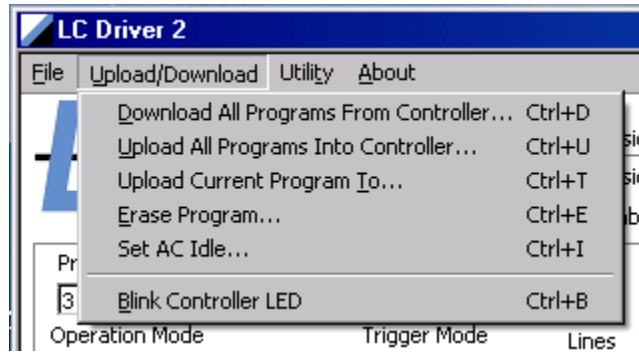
LC Driver 2

File Upload/Download Utility About

Download All Programs From Controller... Ctrl+D
Upload All Programs Into Controller... Ctrl+U
Upload Current Program To... Ctrl+T
Erase Program... Ctrl+E
Set AC Idle... Ctrl+I
Blink Controller LED Ctrl+B

Pr
3
Operation Mode
Trigger Mode
Lines